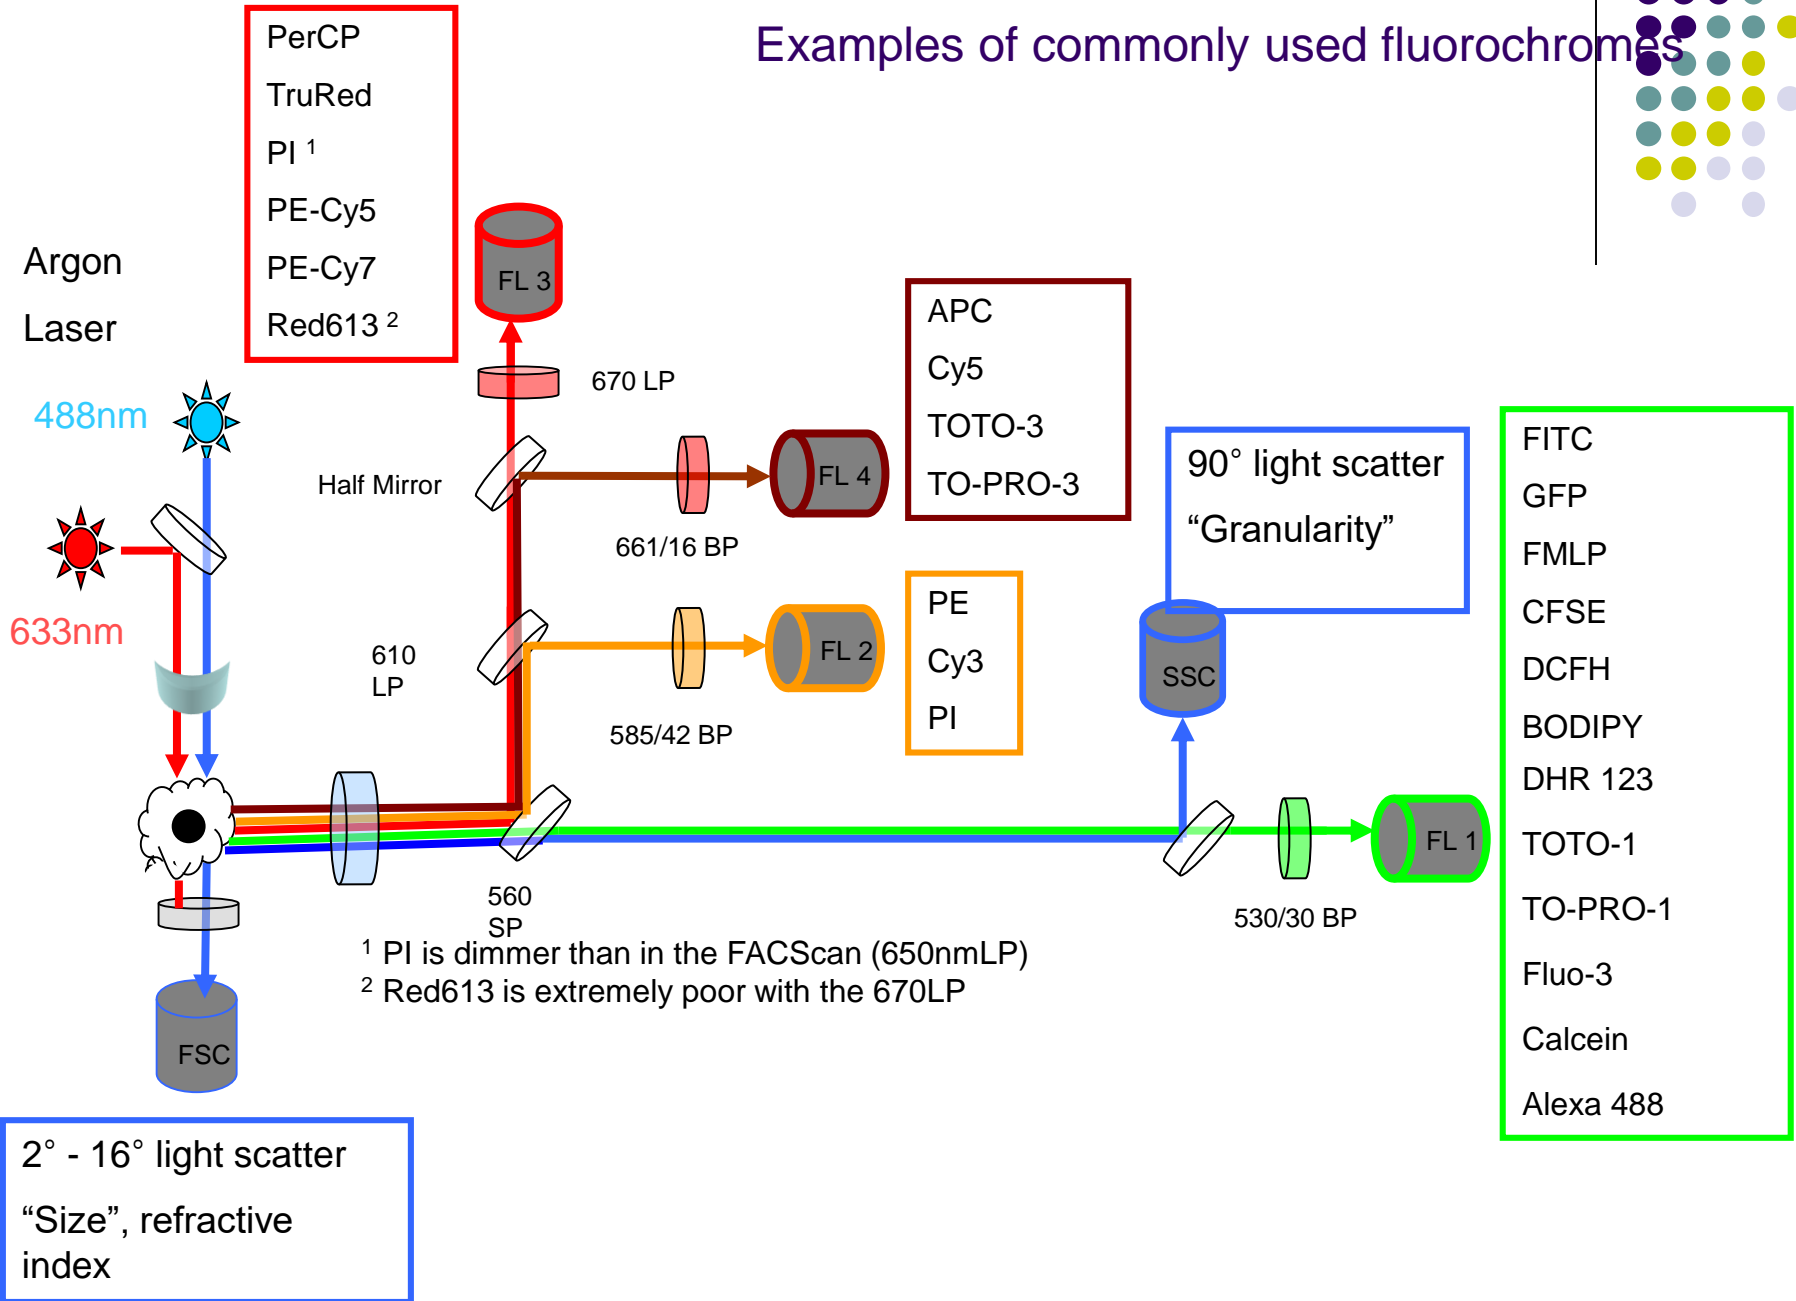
Examples of commonly used fluorochromes

PerCP
TruRed
PI $^1$
PE-Cy5
PE-Cy7
Red613 $^2$

Argon
Laser

488nm

633nm

FL 3

670 LP

Half Mirror

FL 4

661/16 BP

APC
Cy5
TOTO-3
TO-PRO-3

610
LP

FL 2

585/42 BP

PE
Cy3
PI

90° light scatter
"Granularity"

SSC

FITC
GFP
FMLP
CFSE
DCFH
BODIPY
DHR 123
TOTO-1
TO-PRO-1
Fluo-3
Calcein
Alexa 488

FL 1

530/30 BP

560
SP

$^1$ PI is dimmer than in the FACScan (650nmLP)
$^2$ Red613 is extremely poor with the 670LP

FSC

2° - 16° light scatter
"Size", refractive index